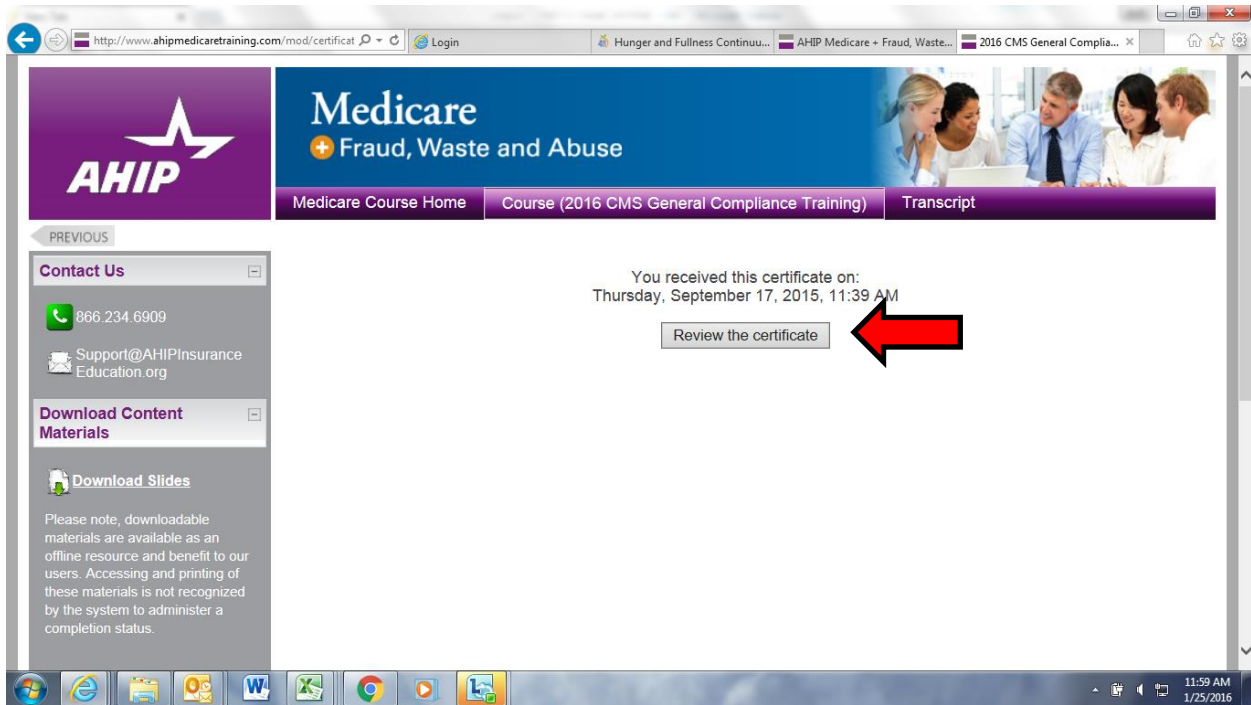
http://www.ahipmedicaretraining.com/mod/certificat

Login

Hunger and Fullness Continuu...

AHIP Medicare + Fraud, Waste...

2016 CMS General Complia...

AHIP

Medicare

Fraud, Waste and Abuse

Medicare Course Home

Course (2016 CMS General Compliance Training)

Transcript

PREVIOUS

Contact Us

866.234.6909

Support@AHIPInsuranceEducation.org

Download Content Materials

Download Slides

Please note, downloadable materials are available as an offline resource and benefit to our users. Accessing and printing of these materials is not recognized by the system to administer a completion status.

You received this certificate on:
Thursday, September 17, 2015, 11:39 AM

Review the certificate

11:59 AM
1/25/2016